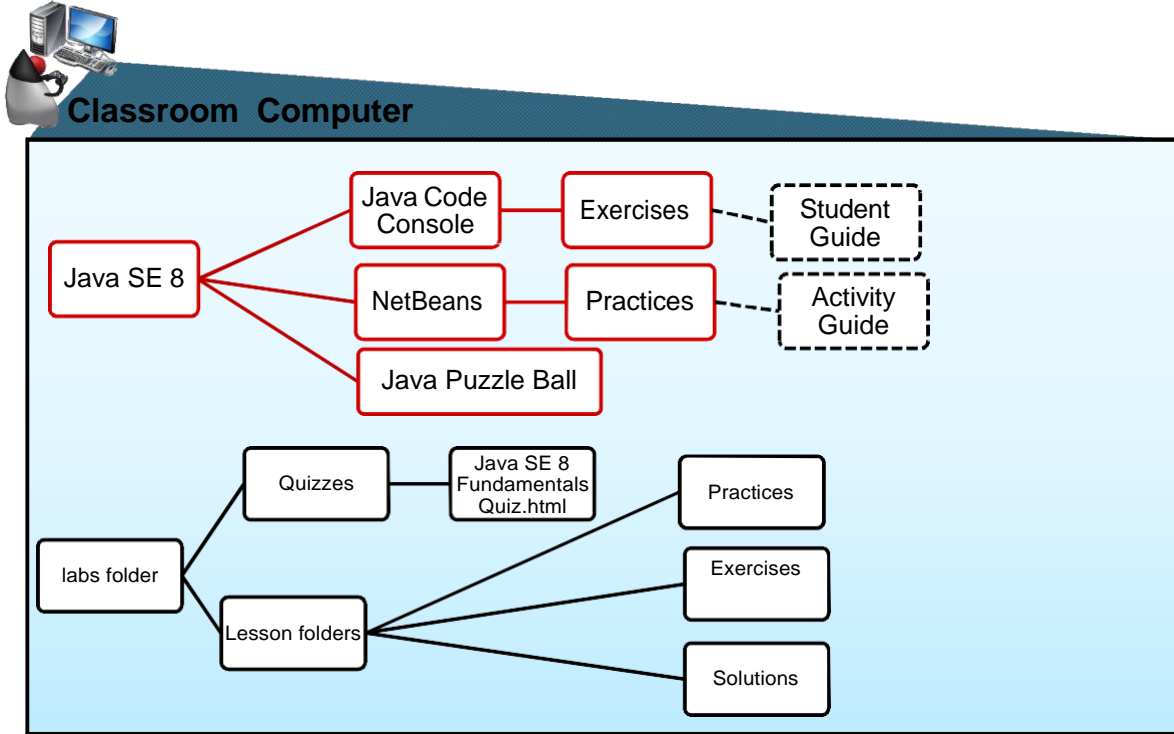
Classroom Computer

Java SE 8

Java Code Console

Exercises

Student Guide

NetBeans

Practices

Activity Guide

Java Puzzle Ball

labs folder

Quizzes

Java SE 8 Fundamentals Quiz.html

Lesson folders

Practices

Exercises

Solutions